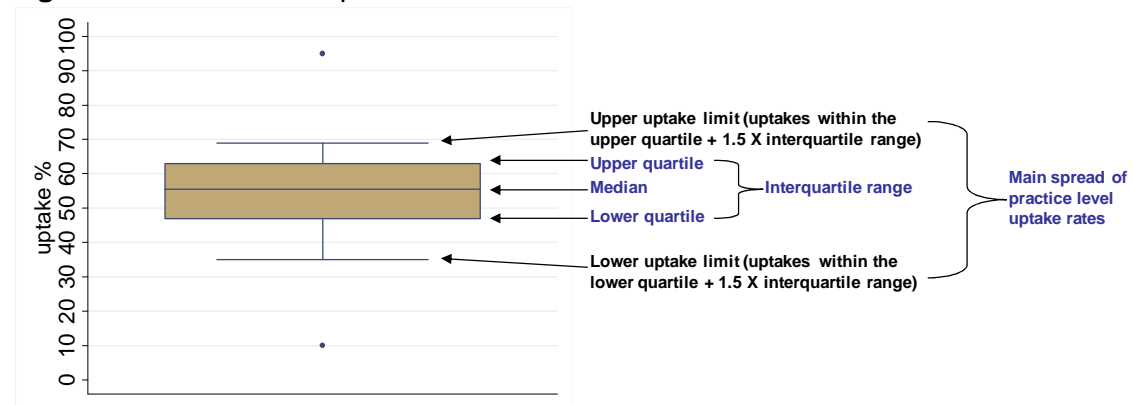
uptake %

100
90
80
70
60
50
40
30
20
10
0

Upper uptake limit (uptakes within the upper quartile + 1.5 X interquartile range)

Upper quartile

Median

Lower quartile

Interquartile range

Main spread of practice level uptake rates

Lower uptake limit (uptakes within the lower quartile + 1.5 X interquartile range)